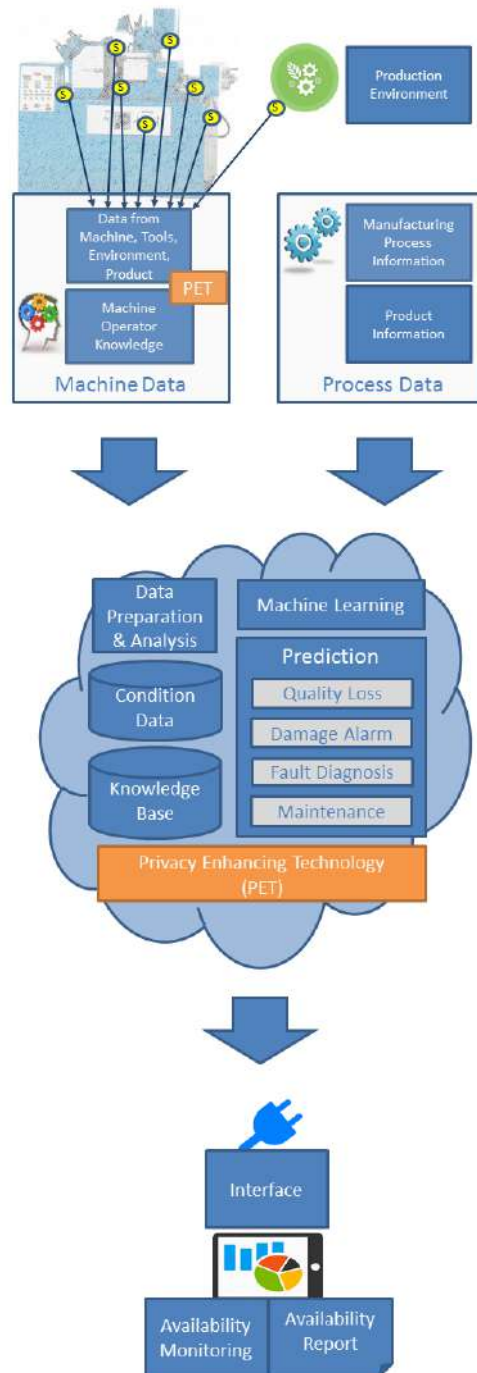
S S S S S S S

Production Environment

Data from Machine, Tools, Environment, Product

PET

Machine Operator Knowledge

Machine Data

Manufacturing Process Information

Product Information

Process Data

Data Preparation & Analysis

Machine Learning

Prediction

Condition Data

Quality Loss

Damage Alarm

Knowledge Base

Fault Diagnosis

Maintenance

Privacy Enhancing Technology (PET)

Interface

Availability Monitoring

Availability Report